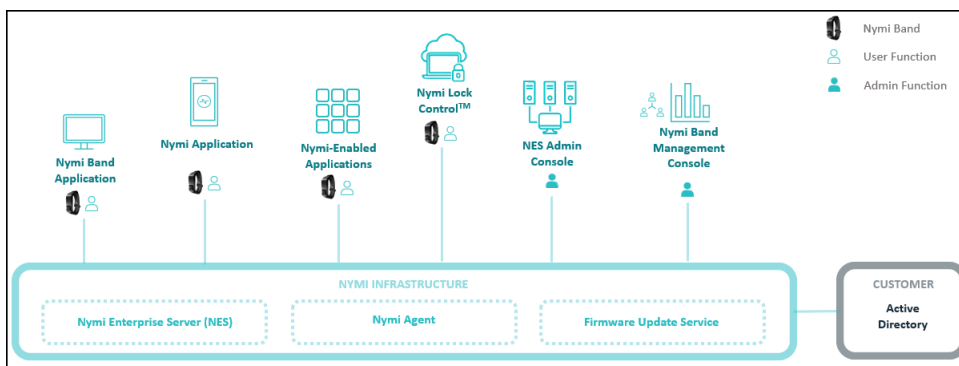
Nymi Band

User Function

Admin Function

Nymi Band Application

Nymi Application

Nymi-Enabled Applications

Nymi Lock Control$^{TM}$

NES Admin Console

Nymi Band Management Console

NYMI INFRASTRUCTURE

Nymi Enterprise Server (NES)

Nymi Agent

Firmware Update Service

CUSTOMER

Active Directory